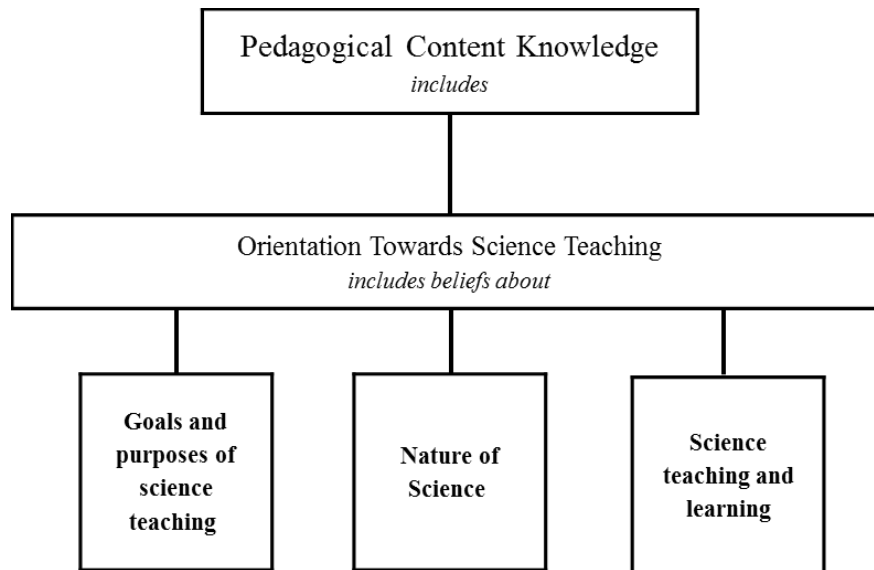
Pedagogical Content Knowledge
*includes*

Orientation Towards Science Teaching
*includes beliefs about*

**Goals and purposes of science teaching**

**Nature of Science**

**Science teaching and learning**